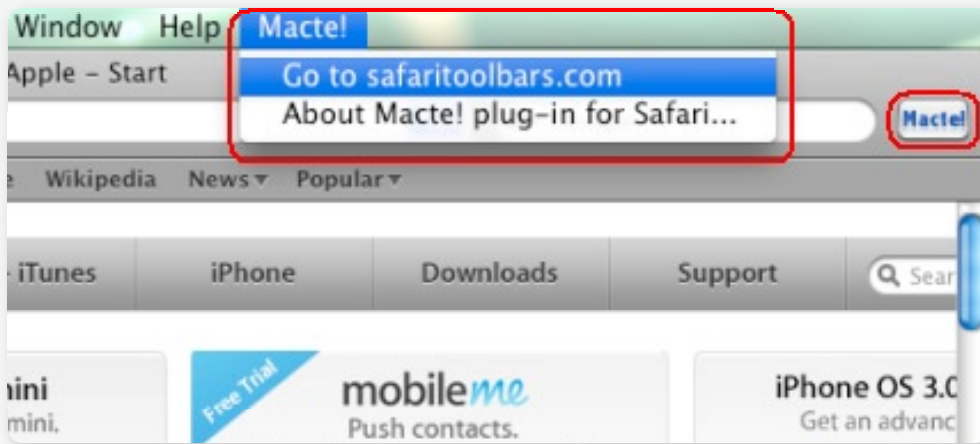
Window Help Macte!

Go to safaritoolbars.com
About Macte! plug-in for Safari...

Apple - Start

Macte!

e Wikipedia News▾ Popular▾

iTunes iPhone Downloads Support Sear

nini
mini,

Free Trial
mobileme
Push contacts.

iPhone OS 3.0
Get an advanc